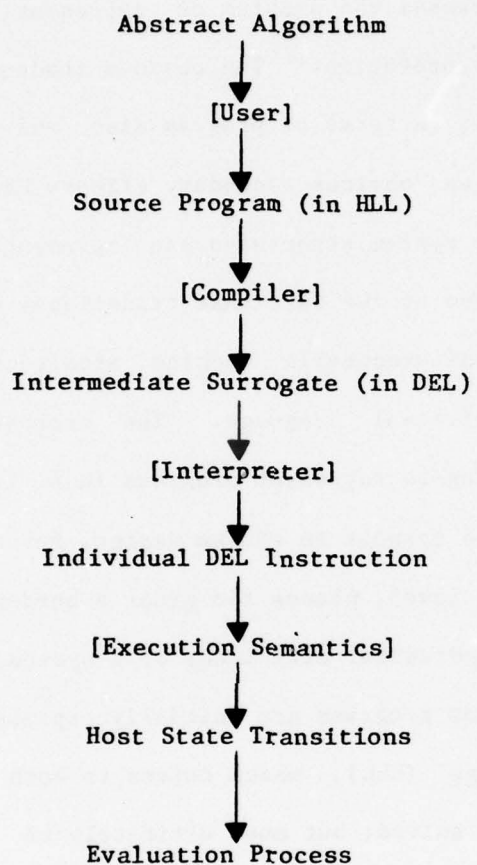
Abstract Algorithm

[User]

Source Program (in HLL)

[Compiler]

Intermediate Surrogate (in DEL)

[Interpreter]

Individual DEL Instruction

[Execution Semantics]

Host State Transitions

Evaluation Process